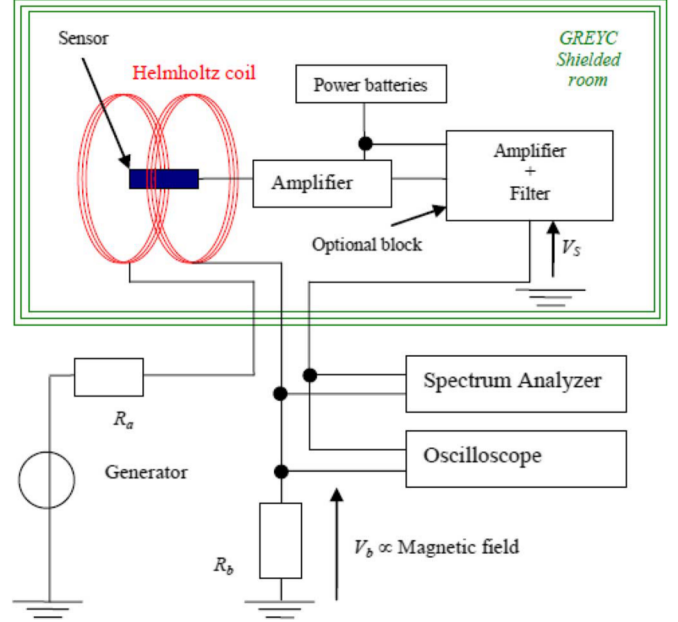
GREYC
Shielded
room

Sensor

Helmholtz coil

Power batteries

Amplifier

Amplifier
+
Filter

Optional block

$V_S$

Spectrum Analyzer

$R_a$

Oscilloscope

Generator

$V_b \propto$ Magnetic field

$R_b$